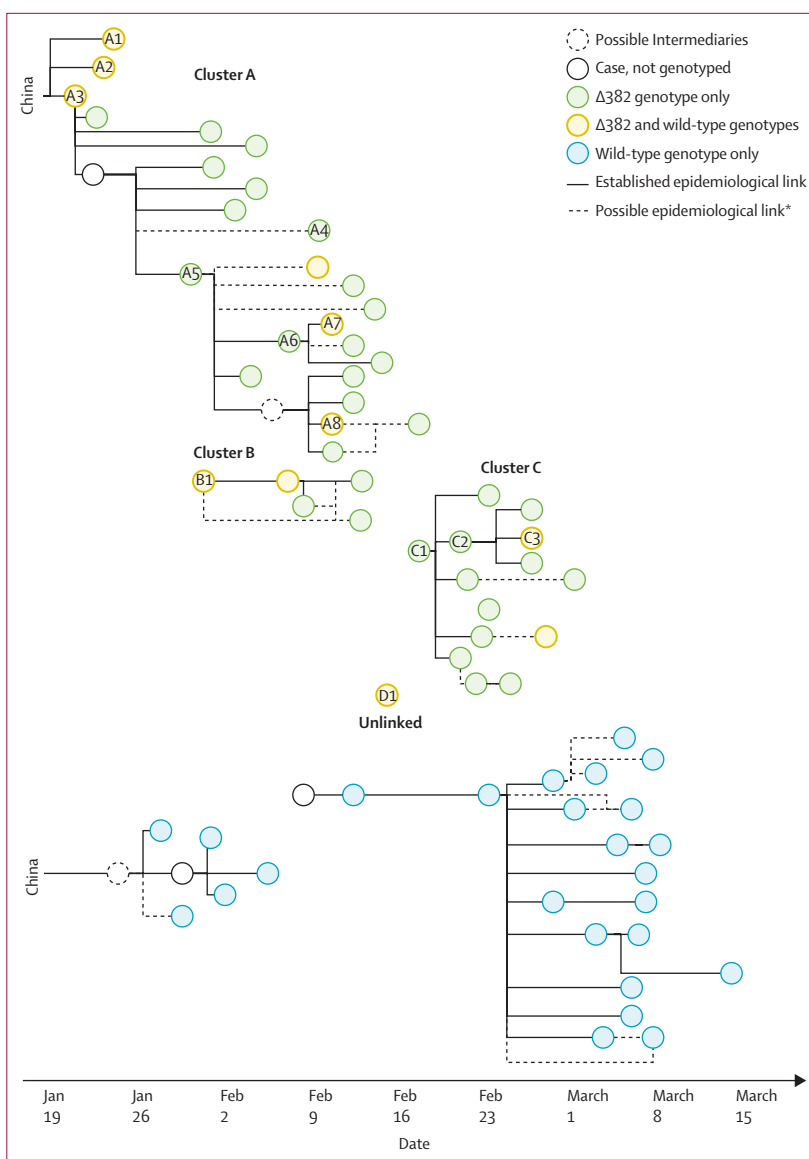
Possible Intermediaries
Case, not genotyped
Δ382 genotype only
Δ382 and wild-type genotypes
Wild-type genotype only
Established epidemiological link
Possible epidemiological link*

China
A1
A2
A3
Cluster A
A4
A5
A6
A7
A8

Cluster B
B1

Cluster C
C1
C2
C3

D1
Unlinked

China

Jan 19
Jan 26
Feb 2
Feb 9
Feb 16
Feb 23
March 1
March 8
March 15
Date